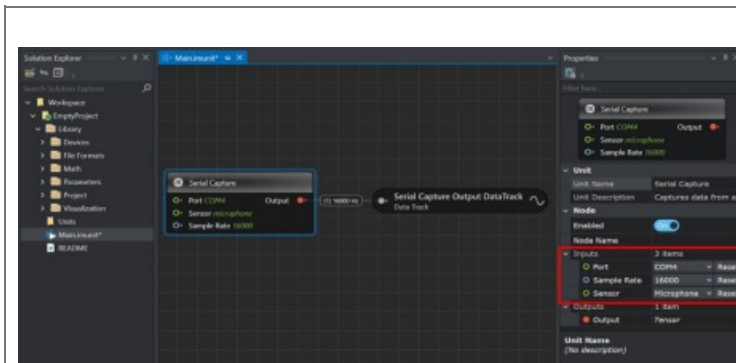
Solution Explorer

Search Solution Explorer

Workspace

EmptyProject

Library

Devices

File Formats

Math

Parameters

Project

Visualization

Units

Main.imunit*

README

Main.imunit*

Serial Capture

Port COM4

Output

Sensor microphone

Sample Rate 16000

[?] 16000 Hz

Serial Capture Output DataTrack

Data Track

Properties

Filter here...

Serial Capture

Port COM4

Output

Sensor microphone

Sample Rate 16000

Unit

| Unit Name | Serial Capture |
|---|---|
| Unit Description | Captures data from a |

Node

Enabled

Node Name

| Inputs | 3 items | |
|---|---|---|
| Port | COM4 | Rese |
| Sample Rate | 16000 | Rese |
| Sensor | Microphone | Rese |

| Outputs | 1 item |
|---|---|
| Output | Tensor |

Unit Name

(No description)